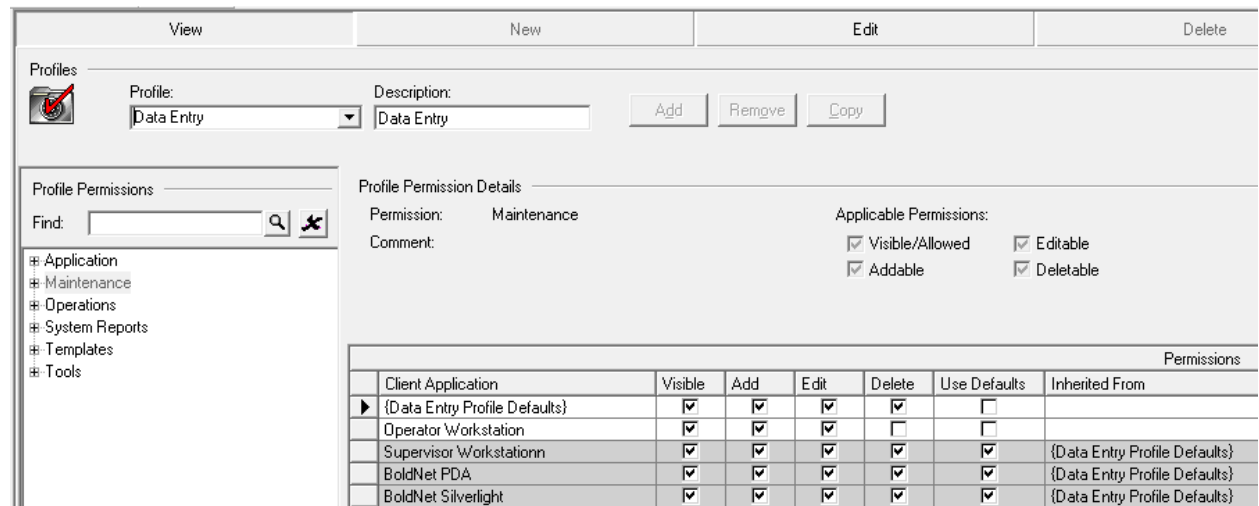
View | New | Edit | Delete

Profiles

Profile:
Data Entry

Description:
Data Entry

Add   Remove   Copy

Profile Permissions

Find:

Application
Maintenance
Operations
System Reports
Templates
Tools

Profile Permission Details

Permission: Maintenance

Comment:

Applicable Permissions:
Visible/Allowed
Editable
Addable
Deletable

Permissions

| Client Application | Visible | Add | Edit | Delete | Use Defaults | Inherited From |
|---|---|---|---|---|---|---|
| {Data Entry Profile Defaults} | ☑ | ☑ | ☑ | ☑ | ☐ | |
| Operator Workstation | ☑ | ☑ | ☑ | ☐ | ☐ | |
| Supervisor Workstationn | ☑ | ☑ | ☑ | ☑ | ☑ | {Data Entry Profile Defaults} |
| BoldNet PDA | ☑ | ☑ | ☑ | ☑ | ☑ | {Data Entry Profile Defaults} |
| BoldNet Silverlight | ☑ | ☑ | ☑ | ☑ | ☑ | {Data Entry Profile Defaults} |